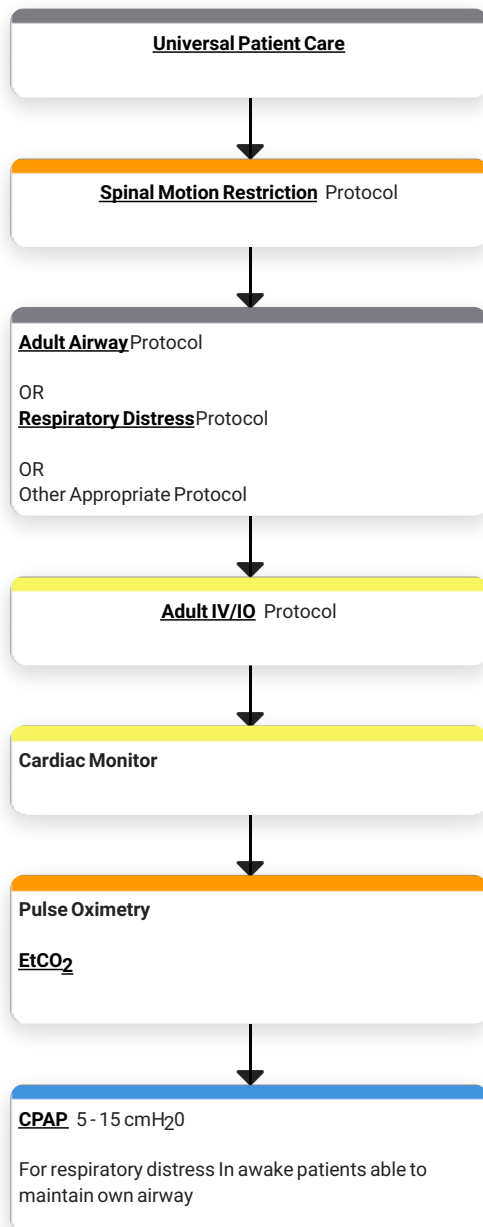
Universal Patient Care

Spinal Motion Restriction Protocol

Adult Airway Protocol

OR
Respiratory Distress Protocol

OR
Other Appropriate Protocol

Adult IV/IO Protocol

Cardiac Monitor

Pulse Oximetry

$EtCO_2$

CPAP 5 - 15 $cmH_20$

For respiratory distress In awake patients able to maintain own airway